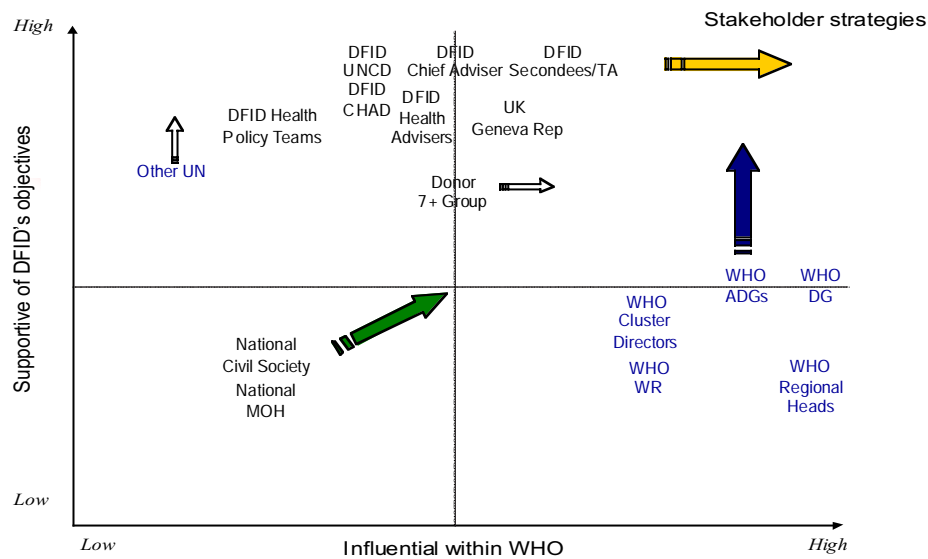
Stakeholder strategies

High

DFID UNCD
DFID CHAD

DFID Chief Adviser

DFID Secondees/TA

DFID Health Advisers

UK Geneva Rep

DFID Health Policy Teams

Other UN

Donor 7+ Group

Supportive of DFID's objectives

WHO ADGs

WHO DG

WHO Cluster Directors

WHO WR

WHO Regional Heads

National Civil Society
National MOH

Low

Low

Influential within WHO

High